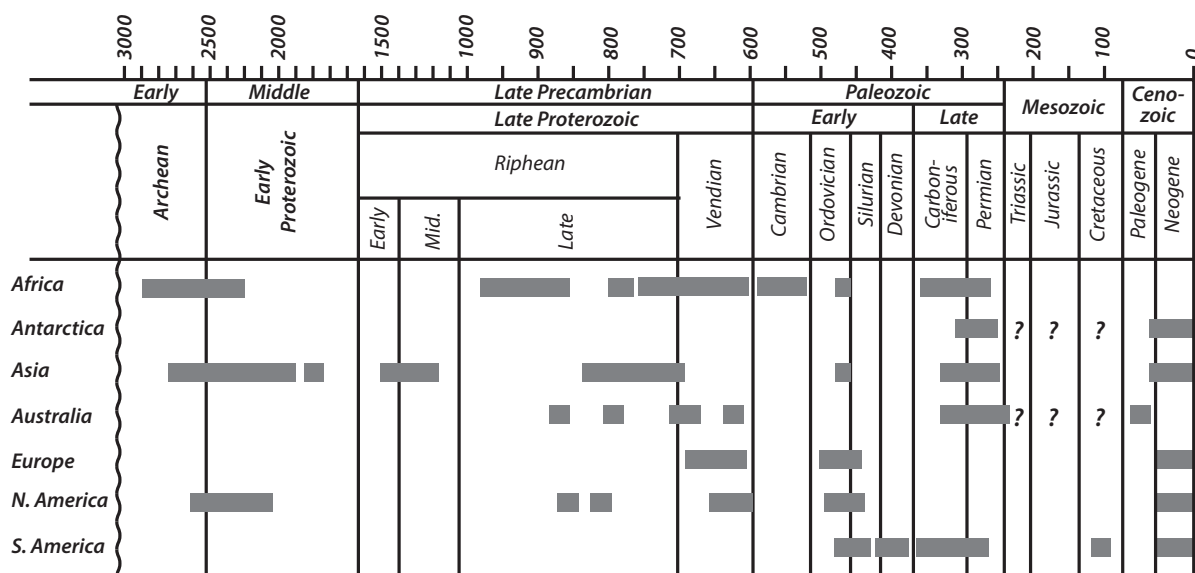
| | 3000 | 2500 | 2000 | 1500 | 1000 | 900 | 800 | 700 | 600 | 500 | 400 | 300 | 200 | 100 | 0 |
|---|---|---|---|---|---|---|---|---|---|---|---|---|---|---|---|

| | Early | Middle | Late Precambrian | | | | Paleozoic | | | | | | Mesozoic | | | Ceno-zoic | |
|---|---|---|---|---|---|---|---|---|---|---|---|---|---|---|---|---|---|
| | | | Late Proterozoic | | | | Early | | | | Late | | | | | | |
| | Archean | Early Proterozoic | Riphean | | | Vendian | Cambrian | Ordovician | Silurian | Devonian | Carbon-iferous | Permian | Triassic | Jurassic | Cretaceous | Paleogene | Neogene |
| | | | Early | Mid. | Late | | | | | | | | | | | | |
| Africa | | | | | | | | | | | | | | | | | |
| Antarctica | | | | | | | | | | | | | ? | ? | ? | | |
| Asia | | | | | | | | | | | | | | | | | |
| Australia | | | | | | | | | | | | | ? | ? | ? | | |
| Europe | | | | | | | | | | | | | | | | | |
| N. America | | | | | | | | | | | | | | | | | |
| S. America | | | | | | | | | | | | | | | | | |